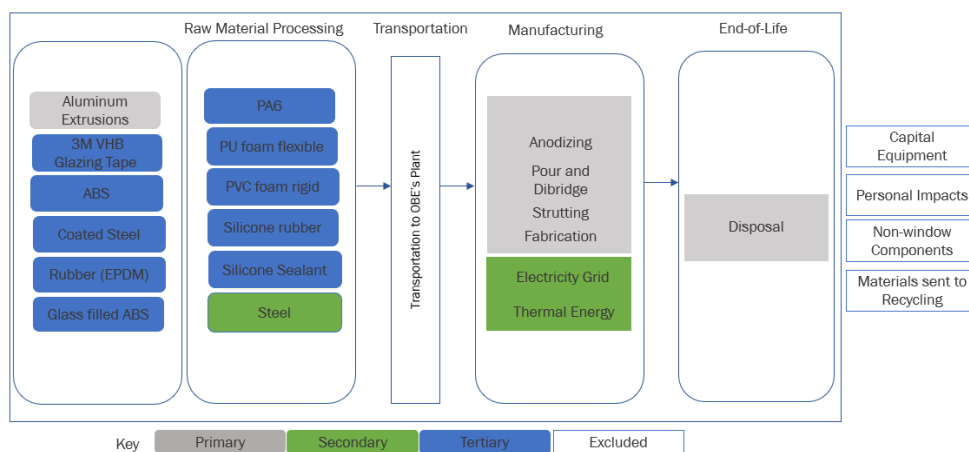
Raw Material Processing

Transportation

Manufacturing

End-of-Life

Aluminum Extrusions

3M VHB Glazing Tape

ABS

Coated Steel

Rubber (EPDM)

Glass filled ABS

PA6

PU foam flexible

PVC foam rigid

Silicone rubber

Silicone Sealant

Steel

Transportation to OBE's Plant

Anodizing

Pour and Dibridge

Strutting

Fabrication

Electricity Grid

Thermal Energy

Disposal

Capital Equipment

Personal Impacts

Non-window Components

Materials sent to Recycling

Key

Primary

Secondary

Tertiary

Excluded